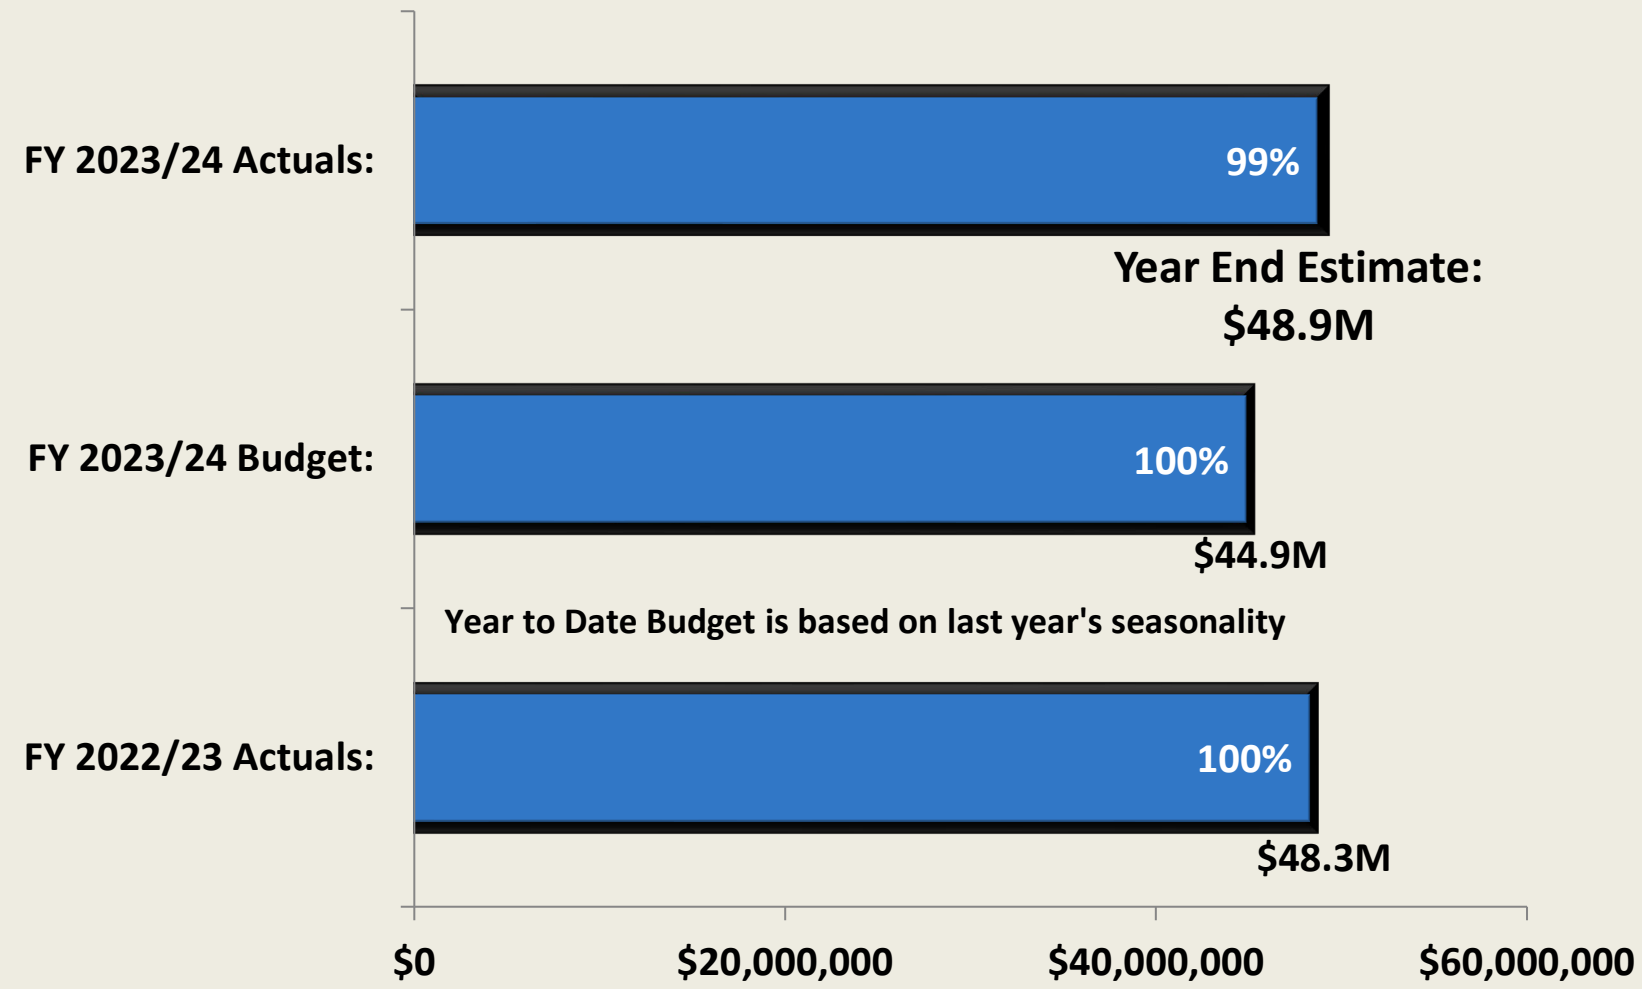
FY 2023/24 Actuals:

99%

Year End Estimate:
$48.9M

FY 2023/24 Budget:

100%

$44.9M

Year to Date Budget is based on last year's seasonality

FY 2022/23 Actuals:

100%

$48.3M

$0
$20,000,000
$40,000,000
$60,000,000